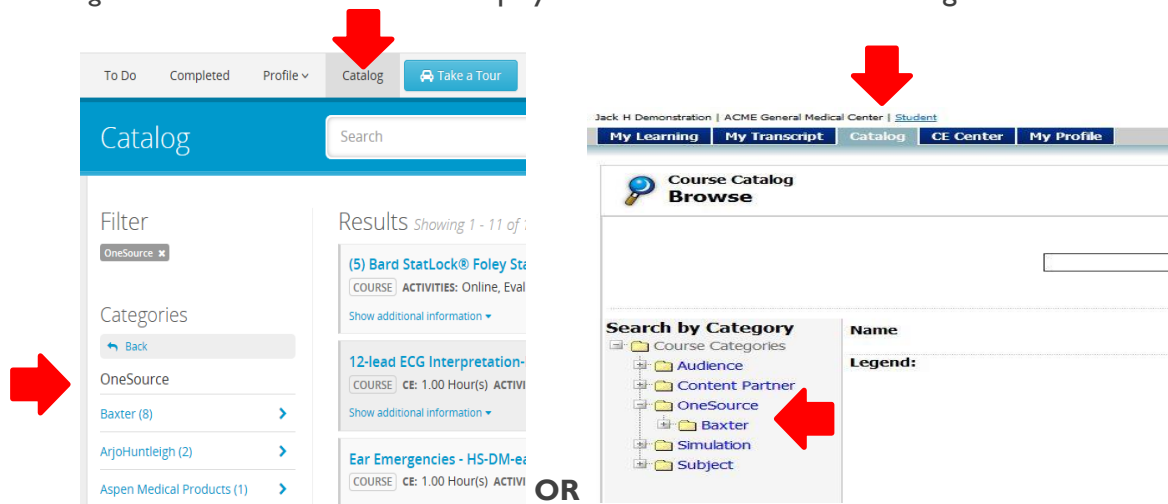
To Do Completed Profile Catalog Take a Tour

Catalog

Search

Filter

OneSource ✖

Categories

Back

OneSource

Baxter (8)

ArjoHuntleigh (2)

Aspen Medical Products (1)

Results Showing 1 - 11 of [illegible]

(5) Bard StatLock® Foley Sta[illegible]

COURSE ACTIVITIES: Online, Eval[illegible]

Show additional information

12-lead ECG Interpretation-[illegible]

COURSE CE: 1.00 Hour(s) ACTIVI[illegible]

Show additional information

Ear Emergencies - HS-DM-ea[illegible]

COURSE CE: 1.00 Hour(s) ACTIVI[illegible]

OR

Jack H Demonstration | ACME General Medical Center | Student

My Learning My Transcript Catalog CE Center My Profile

Course Catalog
Browse

Search by Category

Course Categories
Audience
Content Partner
OneSource
Baxter
Simulation
Subject

Name

Legend: